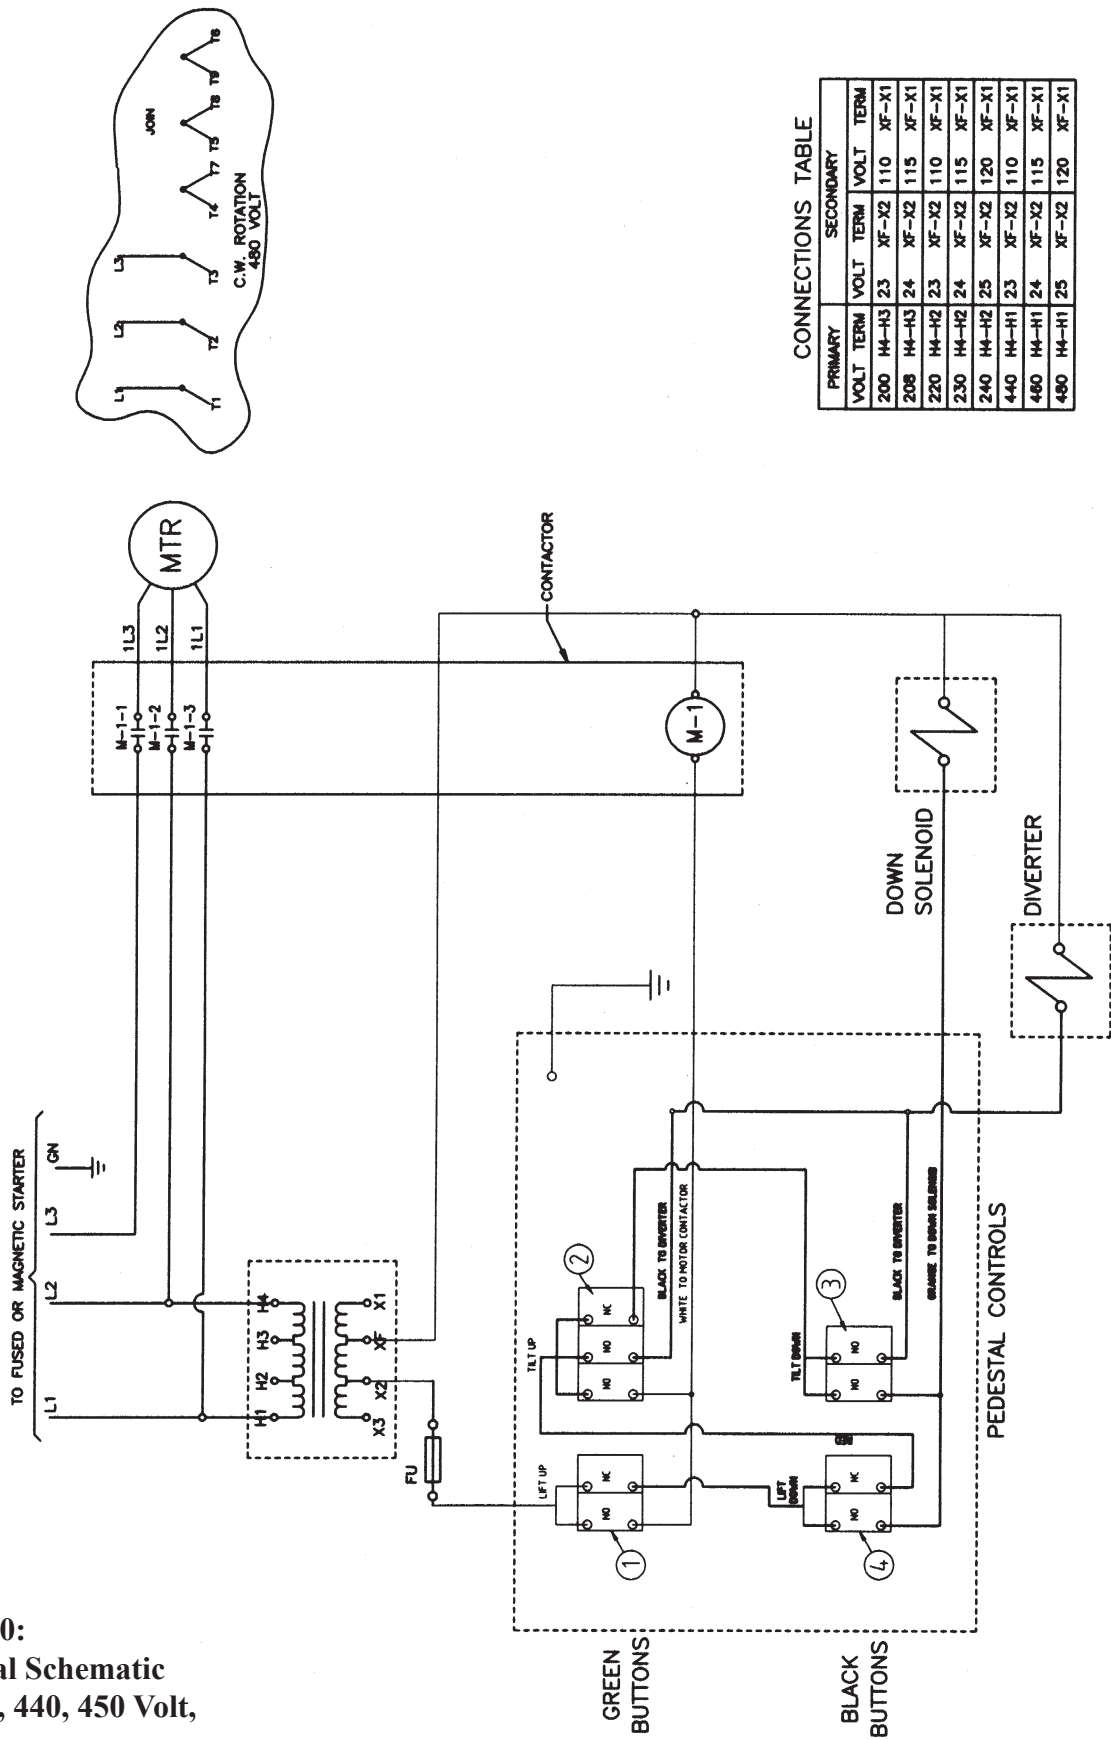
0:
al Schematic
, 440, 450 Volt,

TO FUSED OR MAGNETIC STARTER

L1 L2 L3 GN

H1 H2 H3 H4

X3 X2 XF X1

FU

1L3 1L2 1L1

MTR

M-1-1
M-1-2
M-1-3

M-1

CONTACTOR

DOWN SOLENOID

DIVERTER

LIFT UP
NO NC

TILT UP
NO NO NC

BLACK TO DIVERTER
WHITE TO MOTOR CONTACTOR

TILT DOWN
NO NO

BLACK TO DIVERTER
ORANGE TO DOWN SOLENOID

LIFT DOWN
NO NC

GRN

1 2 3 4

PEDESTAL CONTROLS

GREEN BUTTONS

BLACK BUTTONS

L1 L2 L3
T1 T2 T3
T4 T7 T5 T8 T9 T6
JOIN
C.W. ROTATION
480 VOLT

CONNECTIONS TABLE

| PRIMARY | | SECONDARY | | | |
|---|---|---|---|---|---|
| VOLT | TERM | VOLT | TERM | VOLT | TERM |
| 200 | H4-H3 | 23 | XF-X2 | 110 | XF-X1 |
| 208 | H4-H3 | 24 | XF-X2 | 115 | XF-X1 |
| 220 | H4-H2 | 23 | XF-X2 | 110 | XF-X1 |
| 230 | H4-H2 | 24 | XF-X2 | 115 | XF-X1 |
| 240 | H4-H2 | 25 | XF-X2 | 120 | XF-X1 |
| 440 | H4-H1 | 23 | XF-X2 | 110 | XF-X1 |
| 460 | H4-H1 | 24 | XF-X2 | 115 | XF-X1 |
| 480 | H4-H1 | 25 | XF-X2 | 120 | XF-X1 |